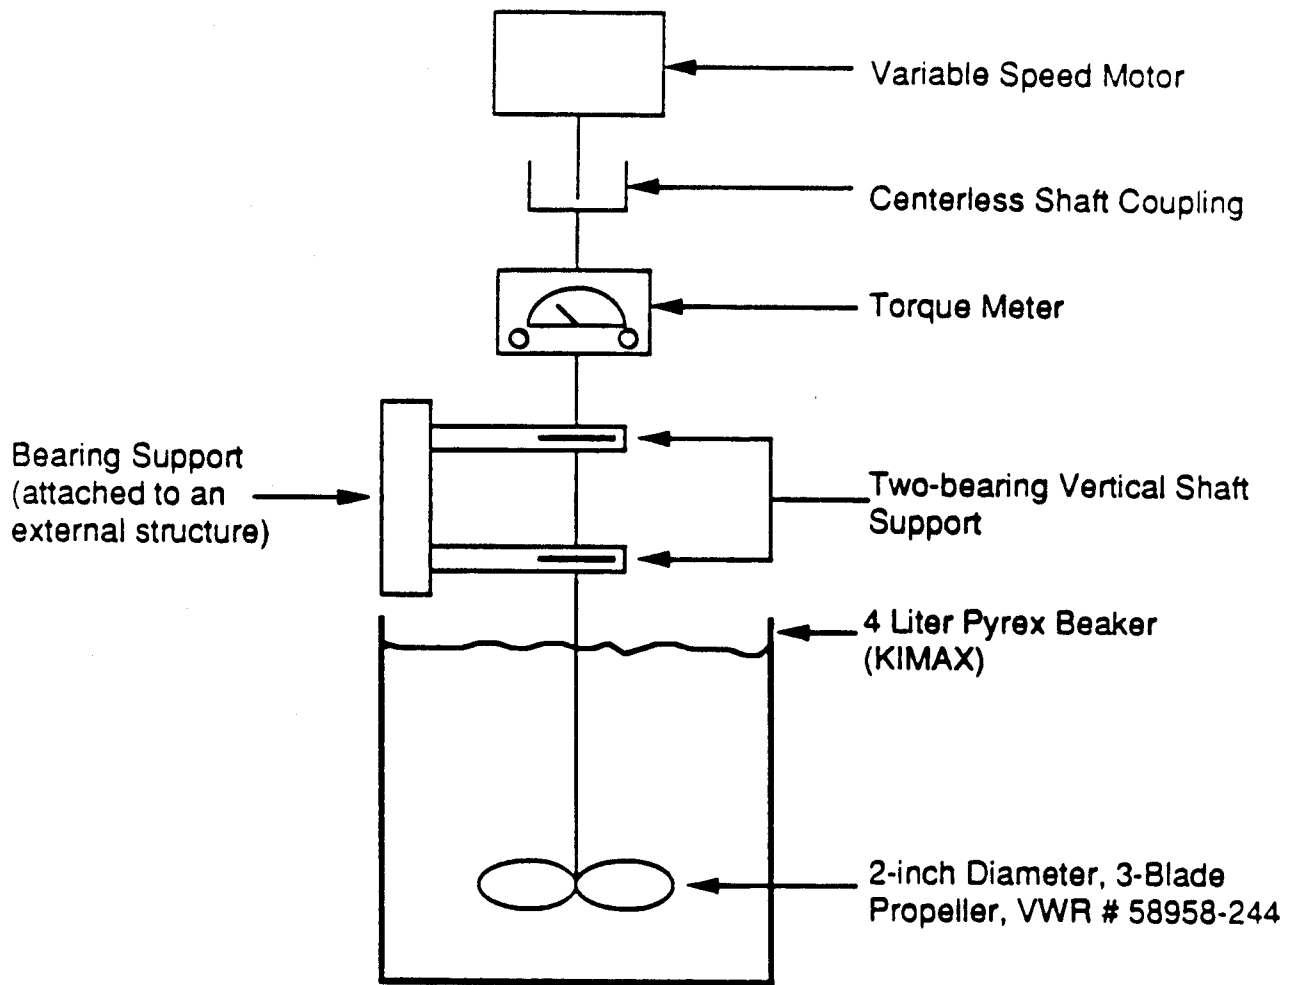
Variable Speed Motor

Centerless Shaft Coupling

Torque Meter

Bearing Support (attached to an external structure)

Two-bearing Vertical Shaft Support

4 Liter Pyrex Beaker (KIMAX)

2-inch Diameter, 3-Blade Propeller, VWR # 58958-244